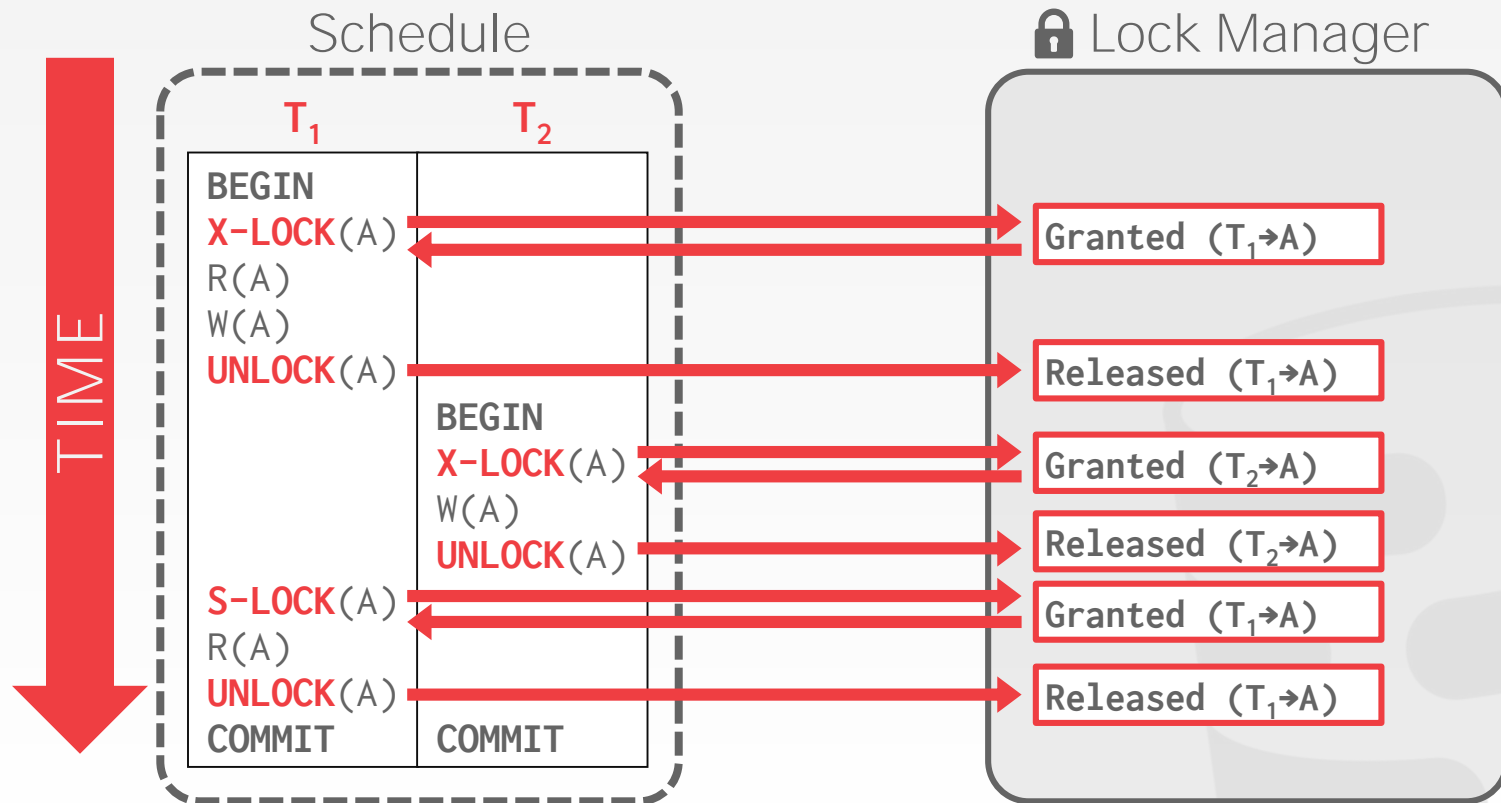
Schedule

Lock Manager

TIME

| $T_1$ | $T_2$ |
|---|---|
| BEGIN | |
| X-LOCK(A) | |
| R(A) | |
| W(A) | |
| UNLOCK(A) | |
| | BEGIN |
| | X-LOCK(A) |
| | W(A) |
| | UNLOCK(A) |
| S-LOCK(A) | |
| R(A) | |
| UNLOCK(A) | |
| COMMIT | COMMIT |

Granted ($T_1$→A)

Released ($T_1$→A)

Granted ($T_2$→A)

Released ($T_2$→A)

Granted ($T_1$→A)

Released ($T_1$→A)